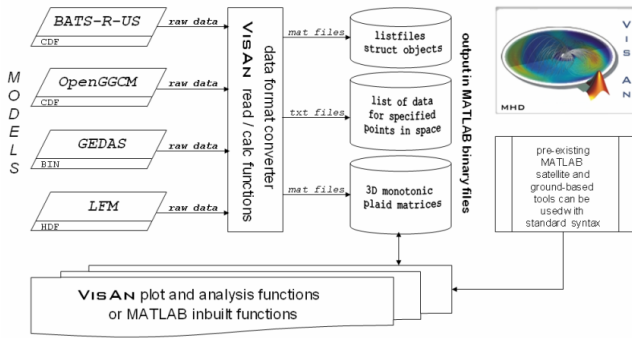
M
O
D
E
L
S

BATS-R-US
CDF
raw data

OpenGGCM
CDF
raw data

GEDAS
BIN
raw data

LFM
HDF
raw data

VisAn
data format converter
read / calc functions

mat files
listfiles
struct objects

txt files
list of data
for specified
points in space

mat files
3D monotonic
plaid matrices

output in MATLAB binary files

MHD

V
I
S
A
N

pre-existing MATLAB satellite and ground-based tools can be usedwith standard syntax

VisAn plot and analysis functions
or MATLAB inbuilt functions